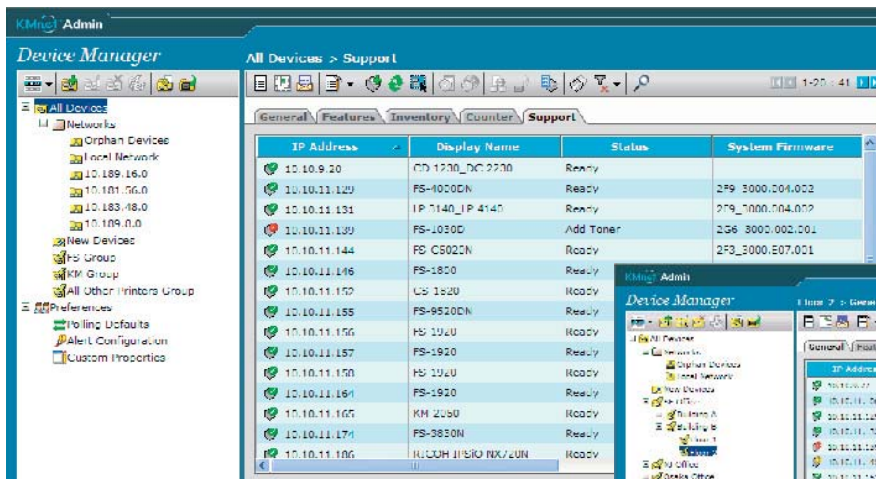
KMnet Admin

Device Manager

All Devices > Support

1-20 : 41

All Devices
Networks
Orphan Devices
Local Network
10.189.16.0
10.101.56.0
10.183.48.0
10.109.0.0
New Devices
FS Group
KM Group
All Other Printers Group
Preferences
Polling Defaults
Alert Configuration
Custom Properties

General | Features | Inventory | Counter | Support

| IP Address | Display Name | Status | System Firmware |
|---|---|---|---|
| 10.10.9.20 | CD 1230_DC 2230 | Ready | |
| 10.10.11.120 | FS-4000DN | Ready | 2F9_3000.004.002 |
| 10.10.11.131 | LP 4140_LP 4140 | Ready | 2F9_3000.004.002 |
| 10.10.11.130 | FS-1030D | Add Toner | 2G6_3000.002.001 |
| 10.10.11.144 | FS-C5020N | Ready | 2F3_3000.E07.001 |
| 10.10.11.146 | FS-1800 | Ready | |
| 10.10.11.152 | CS 1620 | Ready | |
| 10.10.11.155 | FS-9520DN | Ready | |
| 10.10.11.156 | FS 1920 | Ready | |
| 10.10.11.157 | FS-1920 | Ready | |
| 10.10.11.158 | FS 1920 | Ready | |
| 10.10.11.164 | FS-1920 | Ready | |
| 10.10.11.165 | KM 2050 | Ready | |
| 10.10.11.174 | FS-3830N | Ready | |
| 10.10.11.106 | RICOH IPSIO NX720N | Ready | |

KMnet Admin

Device Manager

Floor 2 > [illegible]

All Devices
Networks
Orphan Devices
Local Network
New Devices
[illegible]
Building A
Building B
Floor 1
Floor 2
NJ Office
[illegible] Office

General | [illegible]

IP Address
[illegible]